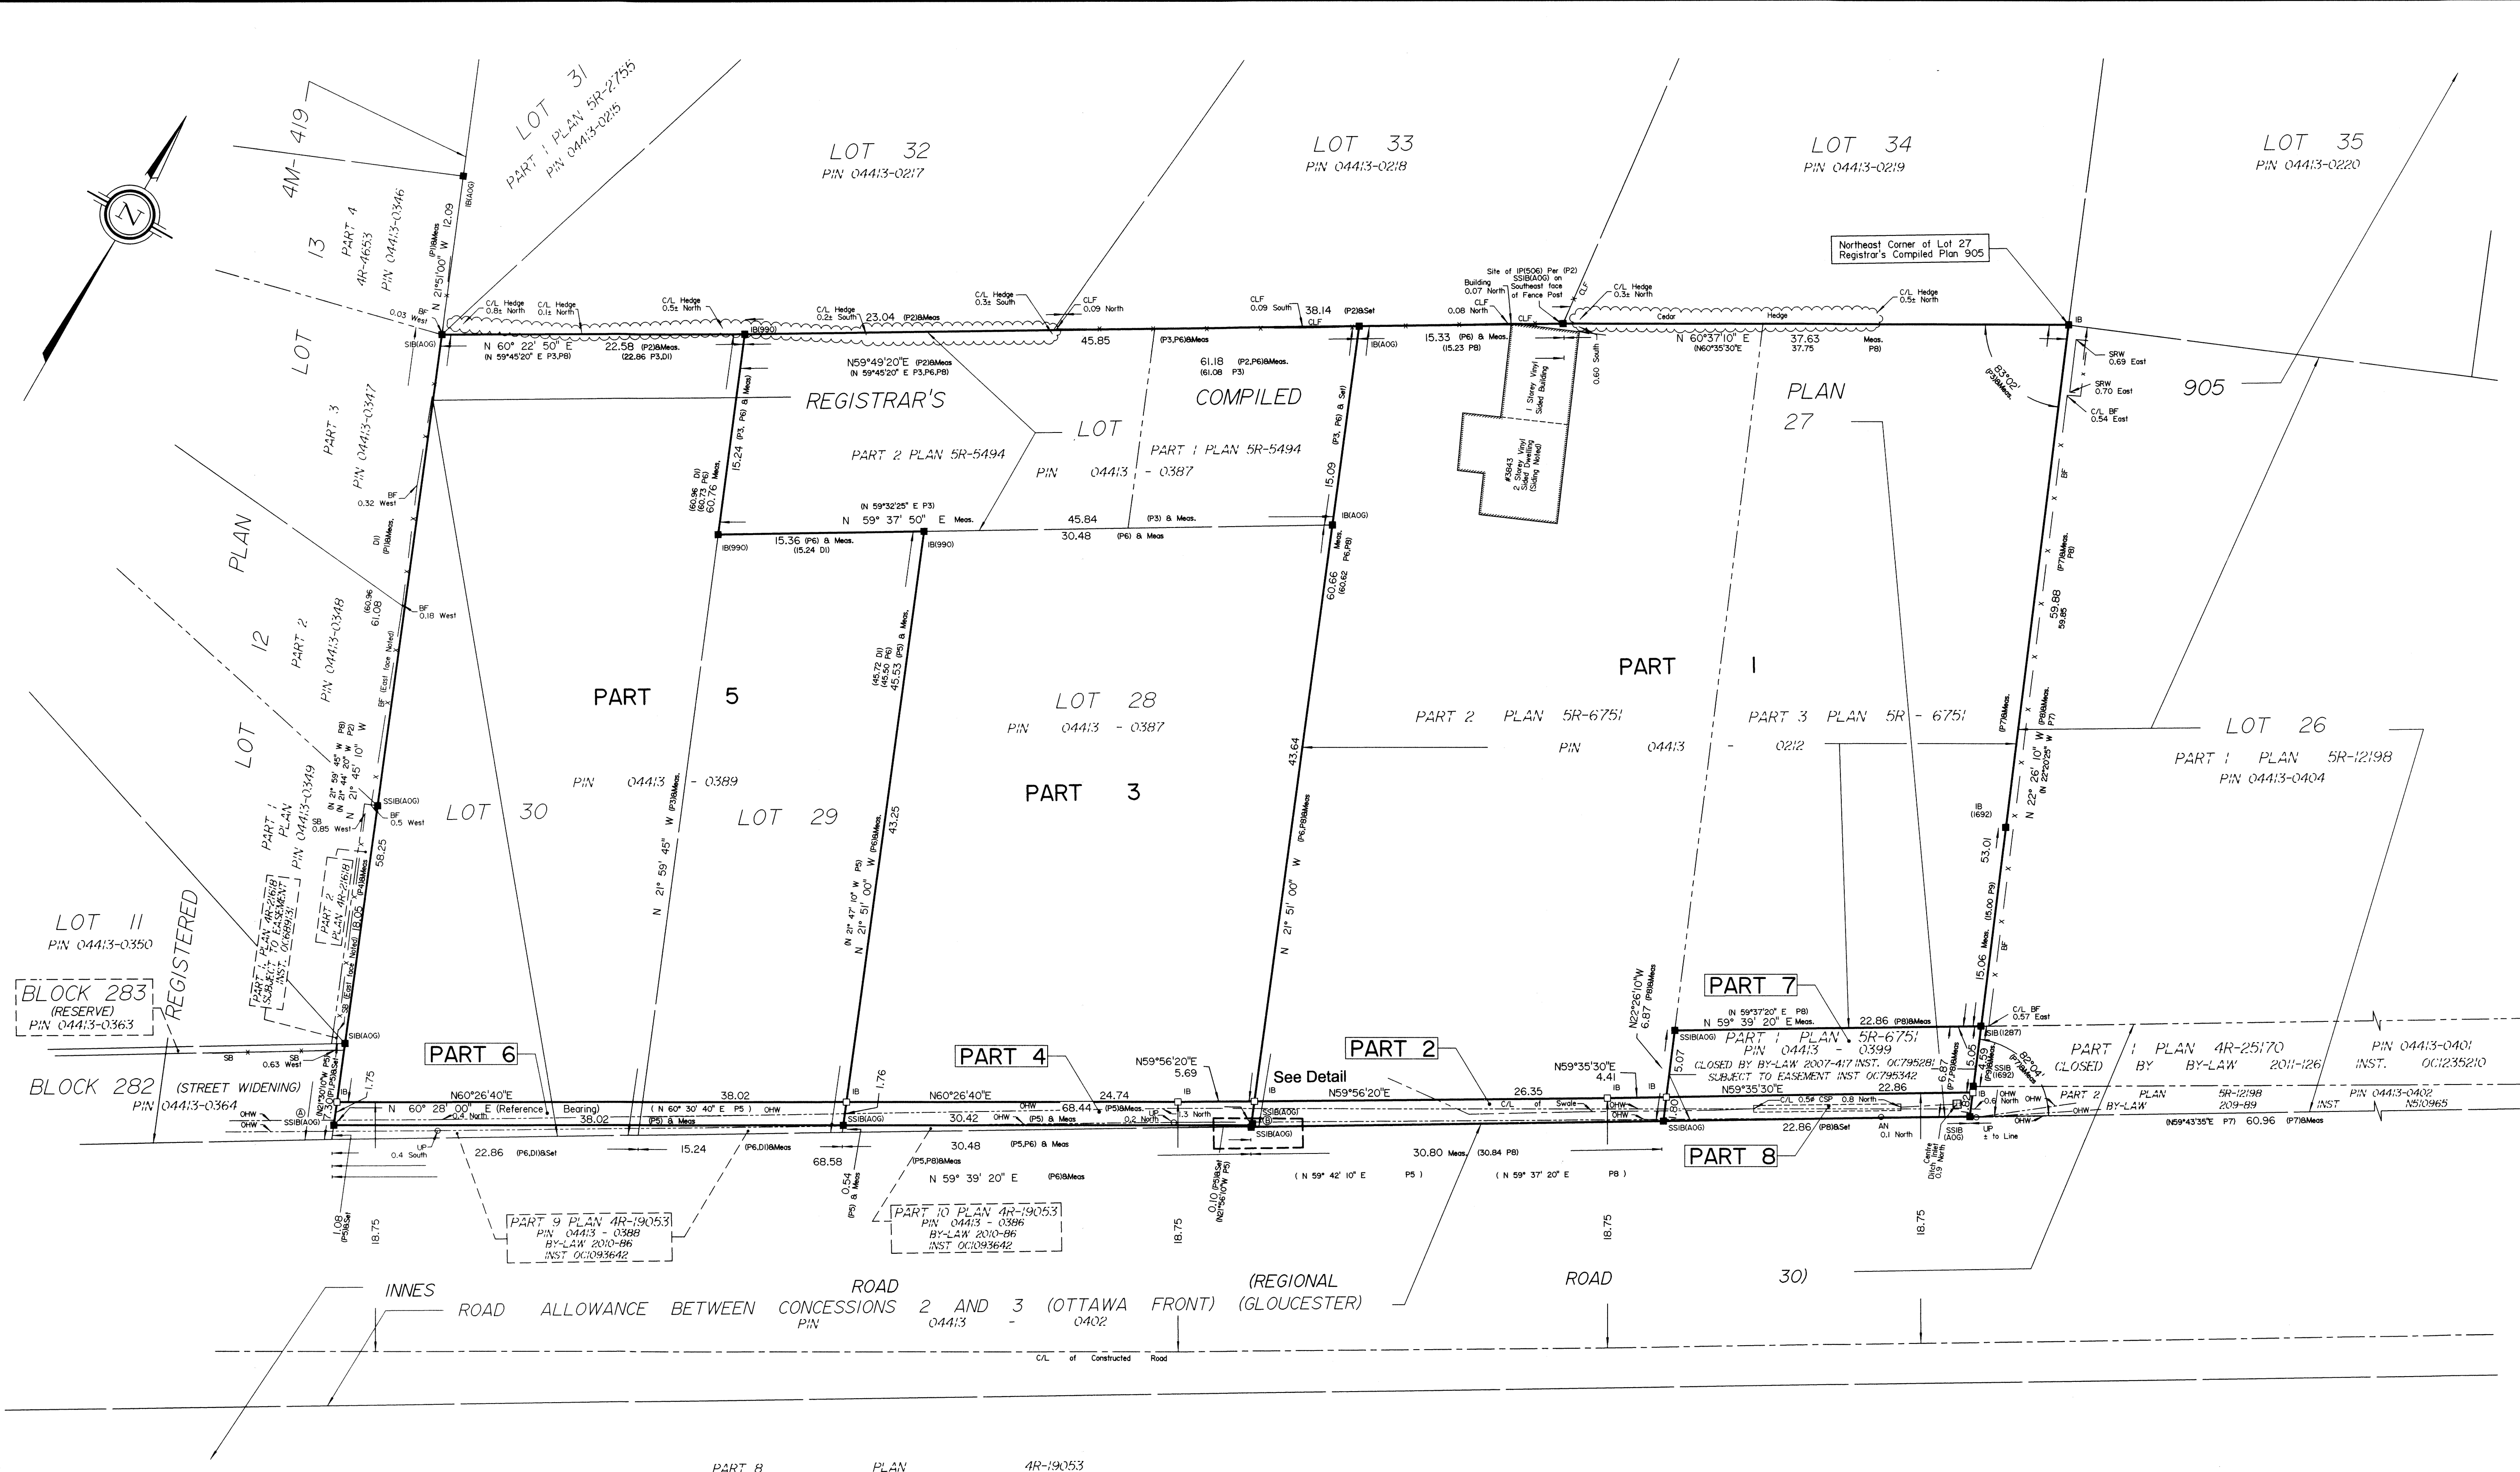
LOT 31
PART 1 PLAN 5R-2755
PIN 04413-0215

4M-419

LOT 32
PIN 04413-0217

LOT 33
PIN 04413-0218

LOT 34
PIN 04413-0219

LOT 35
PIN 04413-0220

13
PART 4
4R-4653
PIN 04413-0346

N

Northeast Corner of Lot 27
Registrar's Compiled Plan 905

N 21°51'00" W 12.09 (P1)&Meas
IB(AOG)

C/L Hedge 0.8± North
C/L Hedge 0.1± North
C/L Hedge 0.5± North
C/L Hedge 0.2± South
C/L Hedge 0.3± South
CLF 0.09 North
CLF 0.09 South
38.14 (P2)&Set
CLF
Site of IP(506) Per (P2) SSIB(AOG) on Southeast face of Fence Post
Building 0.07 North
CLF 0.08 North
C/L Hedge 0.3± North
C/L Hedge 0.5± North
Cedar
Hedge
IB

0.03 West
BF
SIB(AOG)
N 60° 22' 50" E
(N 59°45'20" E P3,P8)
22.58 (P2)&Meas.
(22.86 P3,DI)
IB(990)
23.04 (P2)&Meas
N59°49'20"E (P2)&Meas
(N 59°45'20" E P3,P6,P8)
45.85
(P3,P6)&Meas
61.18 (P2,P6)&Meas.
(61.08 P3)
IB(AOG)
15.33 (P6) & Meas.
(15.23 P8)
N 60°37'10" E
(N60°35'30"E)
37.63
37.75
Meas.
P8)

LOT
PART 3
PIN 04413-0347

REGISTRAR'S
LOT
COMPILED
PLAN
27
905

1 Storey Vinyl Sided Building
#3843 2 Storey Vinyl Sided Dwelling (Siding Noted)
0.60 South

SRW 0.69 East
SRW 0.70 East
C/L BF 0.54 East
83°02' (P2)&Meas.

PART 2 PLAN 5R-5494
PIN 04413 - 0387
PART 1 PLAN 5R-5494

15.24 (P3, P6) & Meas
(60.96 DI)
(60.73 P6)
60.76 Meas.
(N 59°32'25" E P3)
N 59° 37' 50" E Meas.
45.84 (P3) & Meas.
IB(AOG)
15.09 (P3, P6) & Set
IB(990)
15.36 (P6) & Meas.
(15.24 DI)
IB(990)
30.48 (P6) & Meas

BF 0.32 West
DI) (P1)&Meas.
PLAN
BF 0.18 West
(60.96
61.08
12
PART 2
PIN 04413-0348
BF (East face Noted)

(45.72 DI)
(45.50 P6)
45.53 (P5) & Meas.

60.66 Meas.
(60.62 P6,P8)

59.88 (P7)&Meas.
59.85 P8)
BF

PART 5
LOT 28
PIN 04413 - 0387
PART 1
PART 2 PLAN 5R-6751
PART 3 PLAN 5R - 6751
PIN 04413 - 0212
LOT 26
PART 1 PLAN 5R-12198
PIN 04413-0404

LOT
N 21° 59' 45" W P8)
N 21° 44' 20" W P2)
N 21° 45' 10"
SSIB(AOG)
SB 0.85 West
BF 0.5 West
PART 1 PLAN
PIN 04413-0349
LOT 30
PIN 04413 - 0389
LOT 29
PART 3
43.64
N 21° 59' 45" W (P3)&Meas.
(N 21° 47' 10" W P5)
N 21° 51' 00" W (P6)&Meas.
43.25
N 21° 51' 00" W (P6,P8)&Meas
N 22° 26' 10" W (N 22°20'25" W P7)
(P7)&Meas.
(P8)&Meas. P7)
IB (1692)
53.01
15.00 P9)
15.06 Meas.
BF

58.25
PART 2 4R-21618
18.05 (P4)&Meas
SB (East face Noted)
PART 1 PLAN 4R-21618 SUBJECT TO EASEMENT INST. OC68913
LOT 11
PIN 04413-0350
REGISTERED
BLOCK 283
(RESERVE)
PIN 04413-0363
SIB(AOG)
SB 0.63 West
SB
SB

PART 7
(N 59°37'20" E P8)
N 59° 39' 20" E Meas.
22.86 (P8)&Meas
N22°26'10"W 6.87 (P8)&Meas
SSIB(AOG)
PART 1 PLAN 5R-6751
PIN 04413 - 0399
CLOSED BY BY-LAW 2007-417 INST. OC795287
SUBJECT TO EASEMENT INST OC795342
SIB(1287)
C/L BF 0.57 East
PART 1 PLAN 4R-25170
CLOSED BY BY-LAW 2011-126
PIN 04413-0401
INST. OC1235210

PART 6
PART 4
PART 2
See Detail
N59°56'20"E 5.69
N59°35'30"E 4.41
IB
IB

BLOCK 282
(STREET WIDENING)
PIN 04413-0364
N21°50'10"W (P5) 1.30 (P1,P5)&Meas
1.75
IB
N60°26'40"E
N 60° 28' 00" E (Reference Bearing)
(N 60° 30' 40" E P5)
OHW
38.02
0.4 North
38.02
(P5) & Meas
IB 1.76
N60°26'40"E
24.74
OHW
68.44 (P5)&Meas.
UP 1.3 North
0.2 North
IB
30.42
OHW (P5) & Meas
SSIB(AOG)
SSIB(AOG)
N59°56'20"E
26.35
C/L of Swale
OHW
OHW
5.07
1.80
SSIB(AOG)
N59°35'30"E
22.86
C/L 0.5± CSP 0.8 North
4.99
5.05
IB 0.6 North
OHW
SSIB (1692)
82°04' (P7)&Meas.
22.86 (P8)&Set
AN 0.1 North
Centre Ditch Inlet 0.9 North
SSIB (AOG)
UP ± to Line
PART 2 PLAN 5R-12198
BY-LAW 209-89
INST N510965
PIN 04413-0402
(N59°43'35"E P7) 60.96 (P7)&Meas
OHW
SSIB(AOG)
UP 0.4 South
22.86 (P6,DI)&Set
15.24
(P6,DI)&Meas
68.58
(P5,P6) & Meas
30.48
(P5,P8)&Meas
N 59° 39' 20" E (P6)&Meas
0.54 (P5) & Meas
0.10 (P5)&Set (N21°56'10"W P5)
30.80 Meas. (30.84 P8)
(N 59° 42' 10" E P5)
(N 59° 37' 20" E P8)
PART 8

PART 9 PLAN 4R-19053
PIN 04413 - 0388
BY-LAW 2010-86
INST OC1093642
PART 10 PLAN 4R-19053
PIN 04413 - 0386
BY-LAW 2010-86
INST OC1093642

1.08 (P5)&Set
18.75
18.75
18.75
18.75

INNES ROAD (REGIONAL ROAD 30)
ROAD ALLOWANCE BETWEEN CONCESSIONS 2 AND 3 (OTTAWA FRONT) (GLOUCESTER)
PIN 04413 - 0402
C/L of Constructed Road

PART 8 PLAN 4R-19053